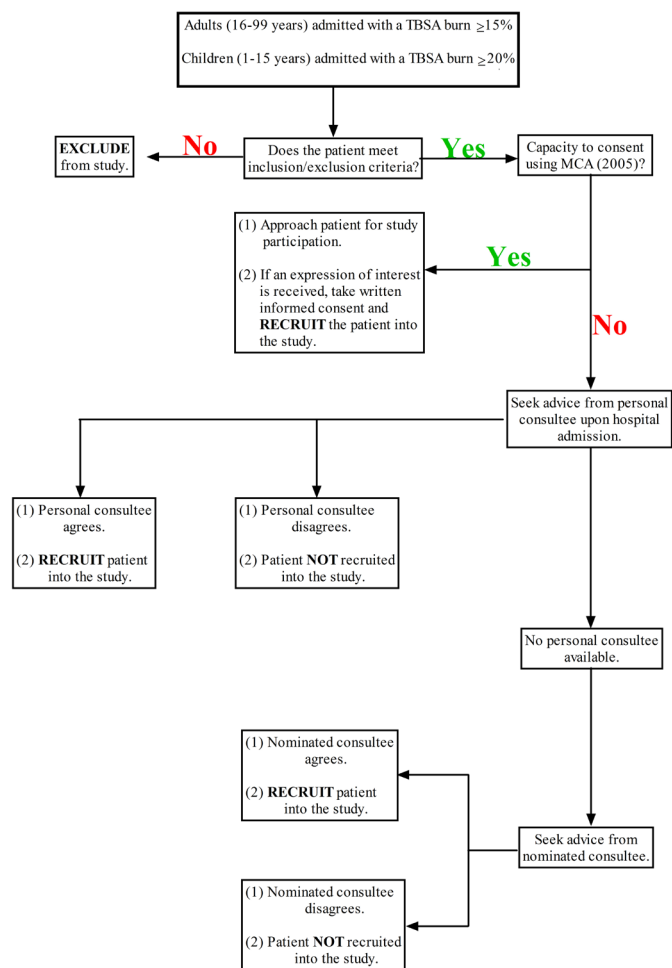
Adults (16-99 years) admitted with a TBSA burn $\geq$15%

Children (1-15 years) admitted with a TBSA burn $\geq$20%

Does the patient meet inclusion/exclusion criteria?

No

EXCLUDE from study.

Yes

Capacity to consent using MCA (2005)?

Yes

(1) Approach patient for study participation.

(2) If an expression of interest is received, take written informed consent and RECRUIT the patient into the study.

No

Seek advice from personal consultee upon hospital admission.

(1) Personal consultee agrees.

(2) RECRUIT patient into the study.

(1) Personal consultee disagrees.

(2) Patient NOT recruited into the study.

No personal consultee available.

Seek advice from nominated consultee.

(1) Nominated consultee agrees.

(2) RECRUIT patient into the study.

(1) Nominated consultee disagrees.

(2) Patient NOT recruited into the study.